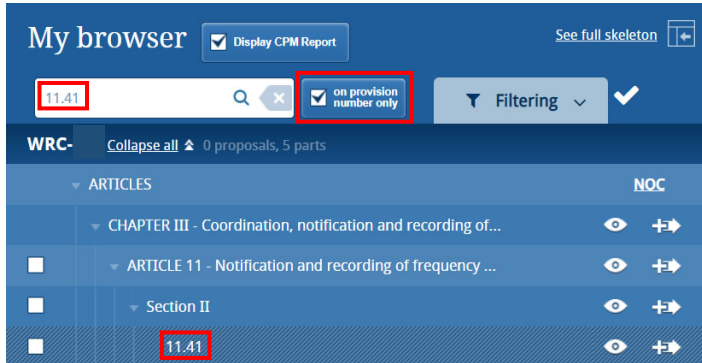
My browser
Display CPM Report
See full skeleton
11.41
on provision number only
Filtering
WRC- Collapse all 0 proposals, 5 parts
ARTICLES
NOC
CHAPTER III - Coordination, notification and recording of...
ARTICLE 11 - Notification and recording of frequency ...
Section II
11.41